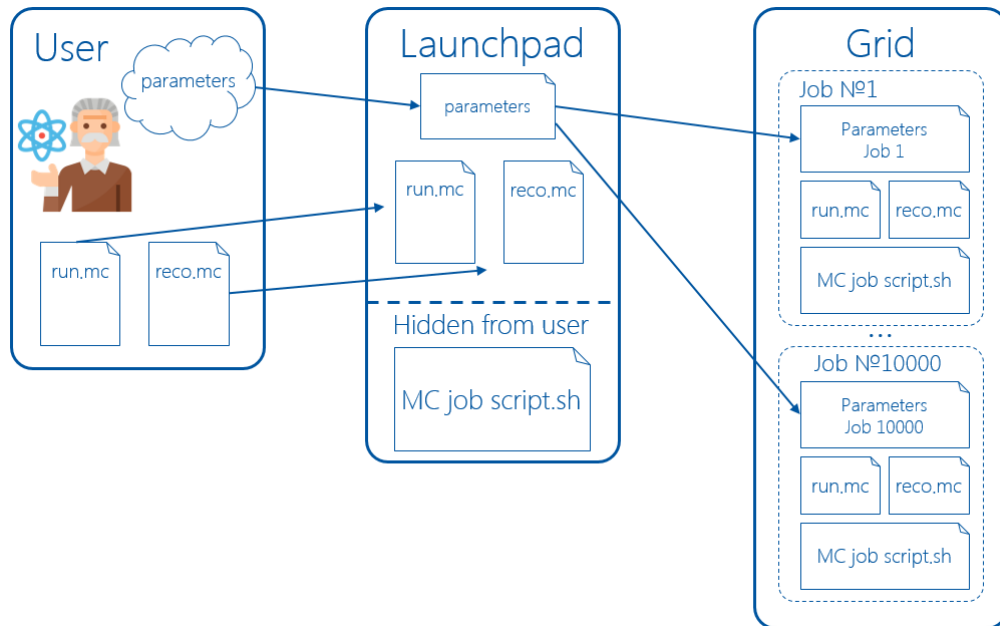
User

parameters

run.mc

reco.mc

Launchpad

parameters

run.mc

reco.mc

Hidden from user

MC job script.sh

Grid

Job №1

Parameters Job 1

run.mc

reco.mc

MC job script.sh

...

Job №10000

Parameters Job 10000

run.mc

reco.mc

MC job script.sh